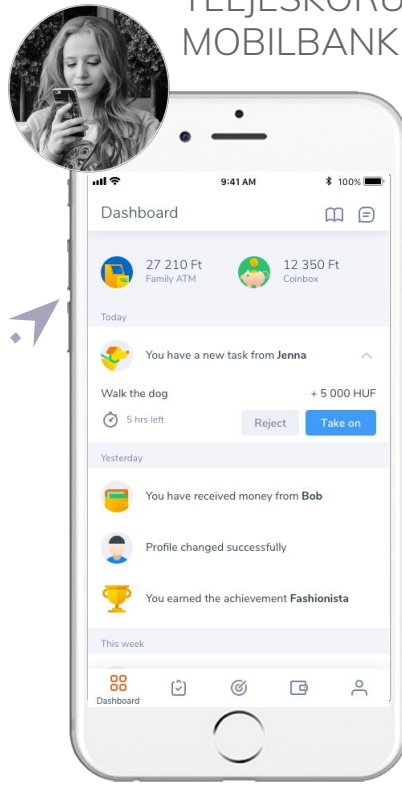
TELJESKÖRŰ
MOBILBANK

9:41 AM
100%

Dashboard

27 210 Ft
Family ATM

12 350 Ft
Coinbox

Today

You have a new task from Jenna

Walk the dog
+ 5 000 HUF

5 hrs left
Reject
Take on

Yesterday

You have received money from Bob

Profile changed successfully

You earned the achievement Fashionista

This week

Dashboard